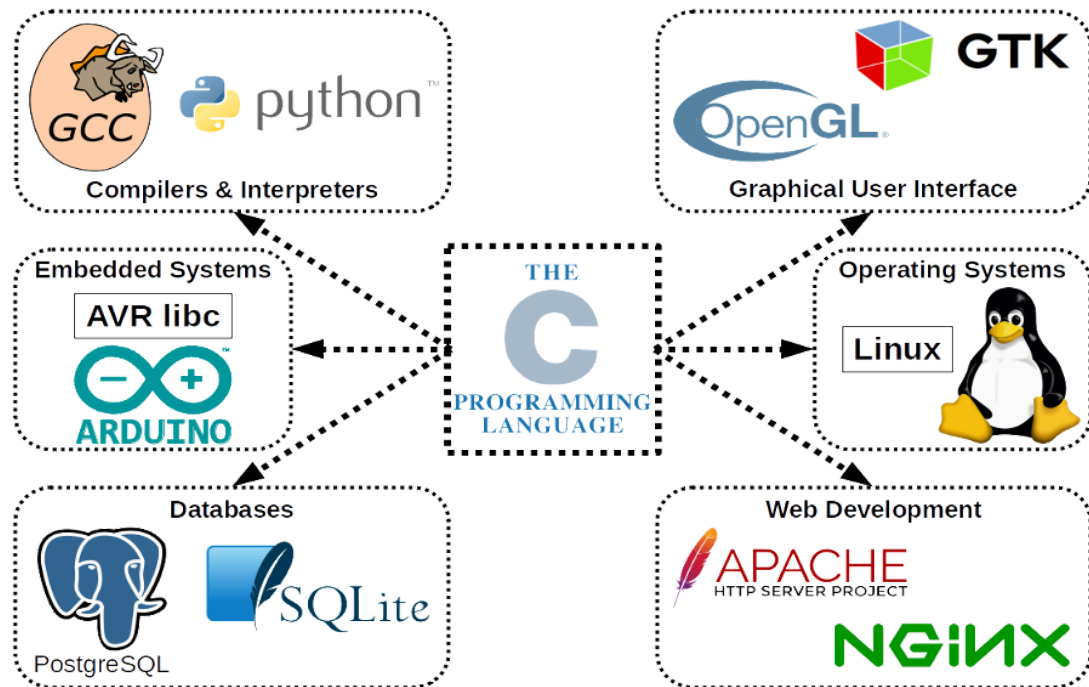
GCC python™

Compilers & Interpreters

GTK

OpenGL.

Graphical User Interface

Embedded Systems

AVR libc

ARDUINO

THE
C
PROGRAMMING
LANGUAGE

Operating Systems

Linux

Databases

PostgreSQL

SQLite

Web Development

APACHE
HTTP SERVER PROJECT

NGINX